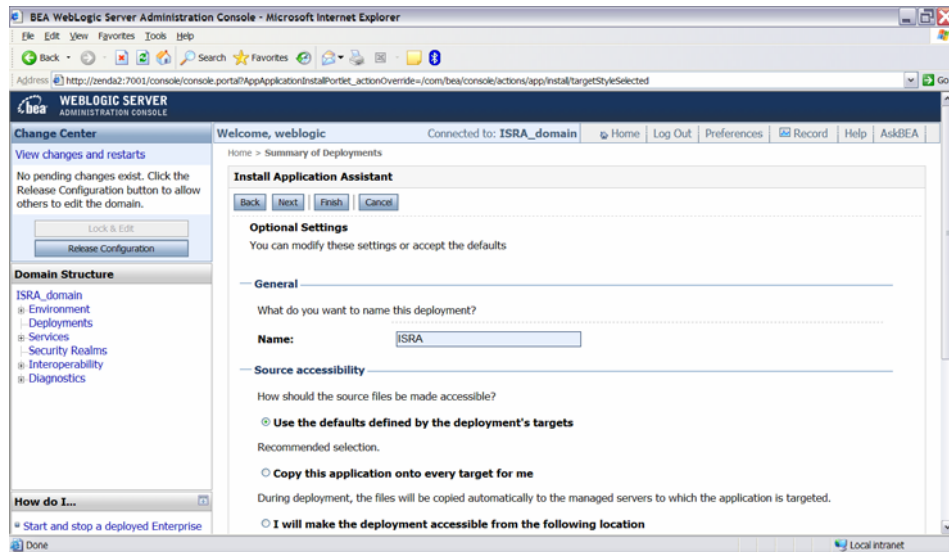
BEA WebLogic Server Administration Console - Microsoft Internet Explorer

File Edit View Favorites Tools Help

Back Search Favorites

Address http://zenda2:7001/console/console.portal?AppApplicationInstallPortlet_actionOverride=/com/bea/console/actions/app/install/targetStyleSelected Go

bea WEBLOGIC SERVER ADMINISTRATION CONSOLE

Change Center

View changes and restarts

No pending changes exist. Click the Release Configuration button to allow others to edit the domain.

Lock & Edit

Release Configuration

Domain Structure

ISRA_domain
Environment
Deployments
Services
Security Realms
Interoperability
Diagnostics

How do I...

Start and stop a deployed Enterprise

Welcome, weblogic Connected to: ISRA_domain Home Log Out Preferences Record Help AskBEA

Home > Summary of Deployments

Install Application Assistant

Back Next Finish Cancel

Optional Settings

You can modify these settings or accept the defaults

General

What do you want to name this deployment?

Name: ISRA

Source accessibility

How should the source files be made accessible?

Use the defaults defined by the deployment's targets

Recommended selection.

Copy this application onto every target for me

During deployment, the files will be copied automatically to the managed servers to which the application is targeted.

I will make the deployment accessible from the following location

Done Local intranet